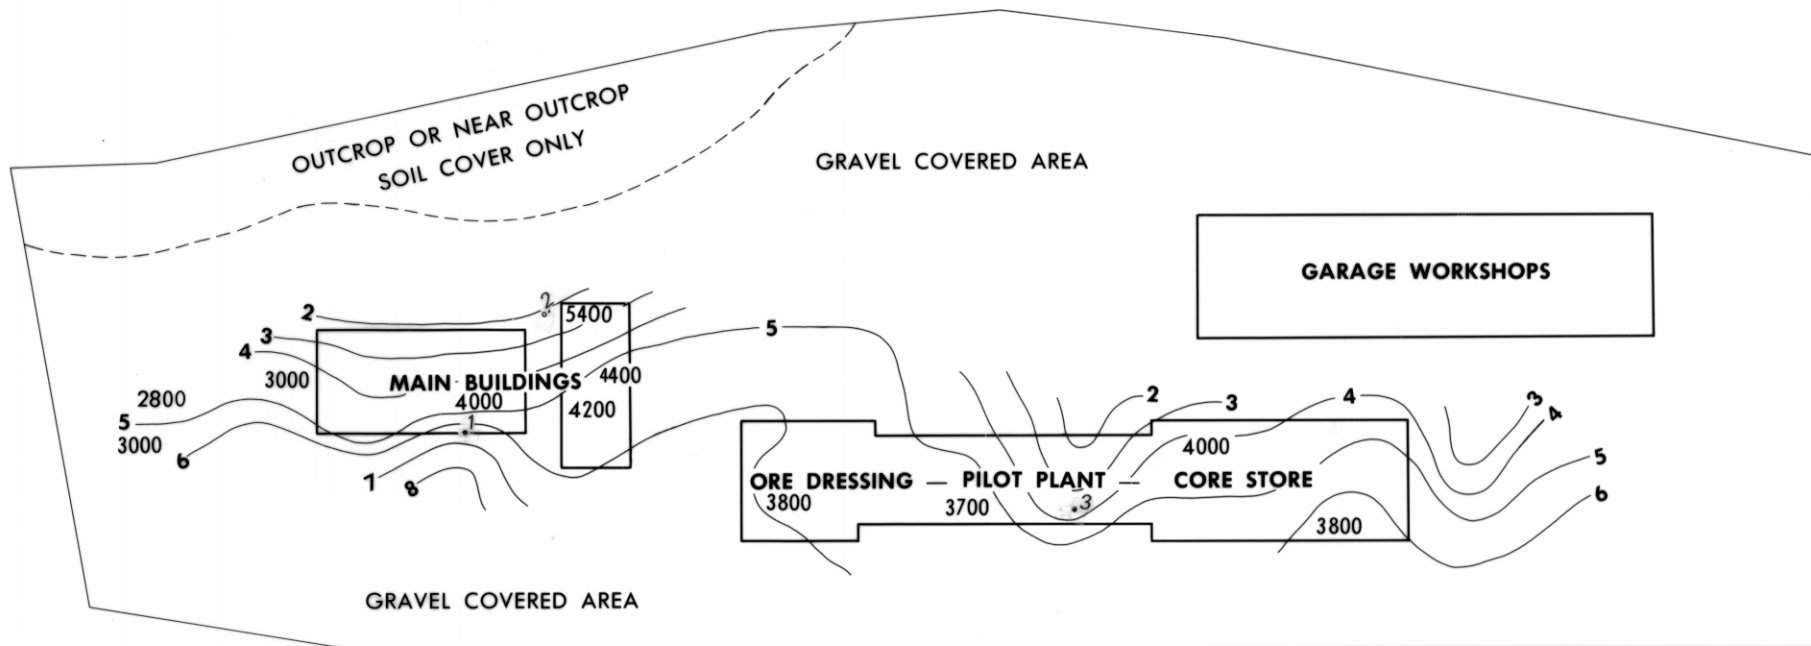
OUTCROP OR NEAR OUTCROP
SOIL COVER ONLY

GRAVEL COVERED AREA

GARAGE WORKSHOPS

2
?
5400
3
4
3000
MAIN BUILDINGS
4400
4000
2800
4200
5
3000
6
1
1
8

5

2
3
4
3
4
4000
5
6
ORE DRESSING — PILOT PLANT — CORE STORE
3800
3700
3
3800

GRAVEL COVERED AREA